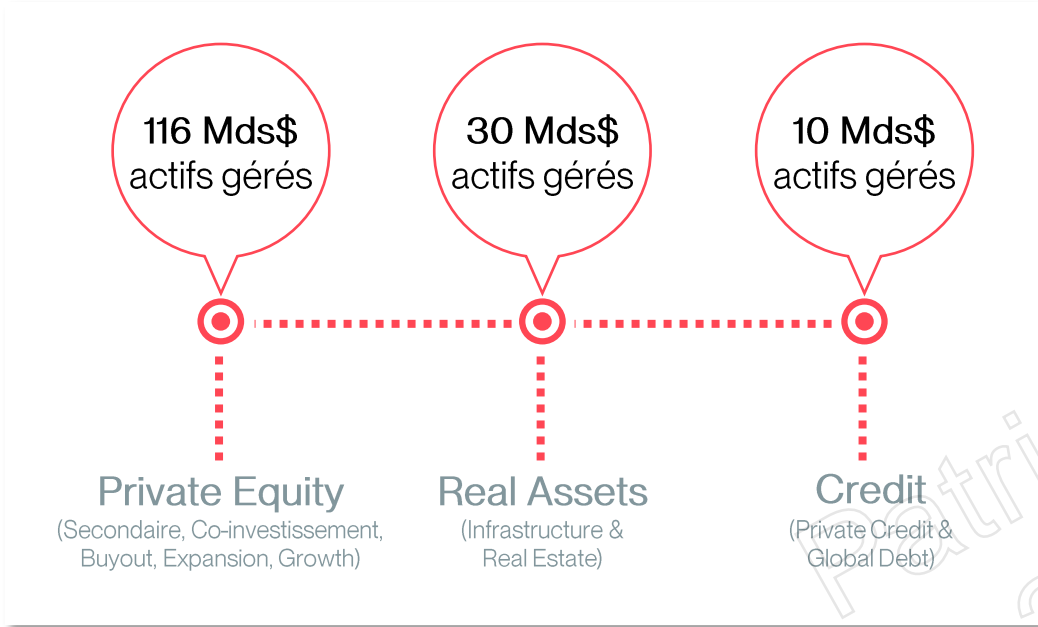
116 Mds$
actifs gérés

30 Mds$
actifs gérés

10 Mds$
actifs gérés

Private Equity
(Secondaire, Co-investissement, Buyout, Expansion, Growth)

Real Assets
(Infrastructure & Real Estate)

Credit
(Private Credit & Global Debt)

Patri